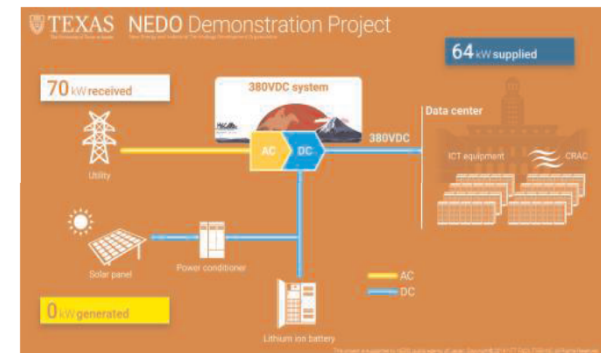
TEXAS
The University of Texas at Austin

NEDO Demonstration Project
New Energy and Industrial Technology Development Organization

64 kW supplied

70 kW received

380VDC system

Data center

AC

DC

380VDC

Utility

ICT equipment

CRAC

Solar panel

Power conditioner

AC

DC

0 kW generated

Lithium ion battery

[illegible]